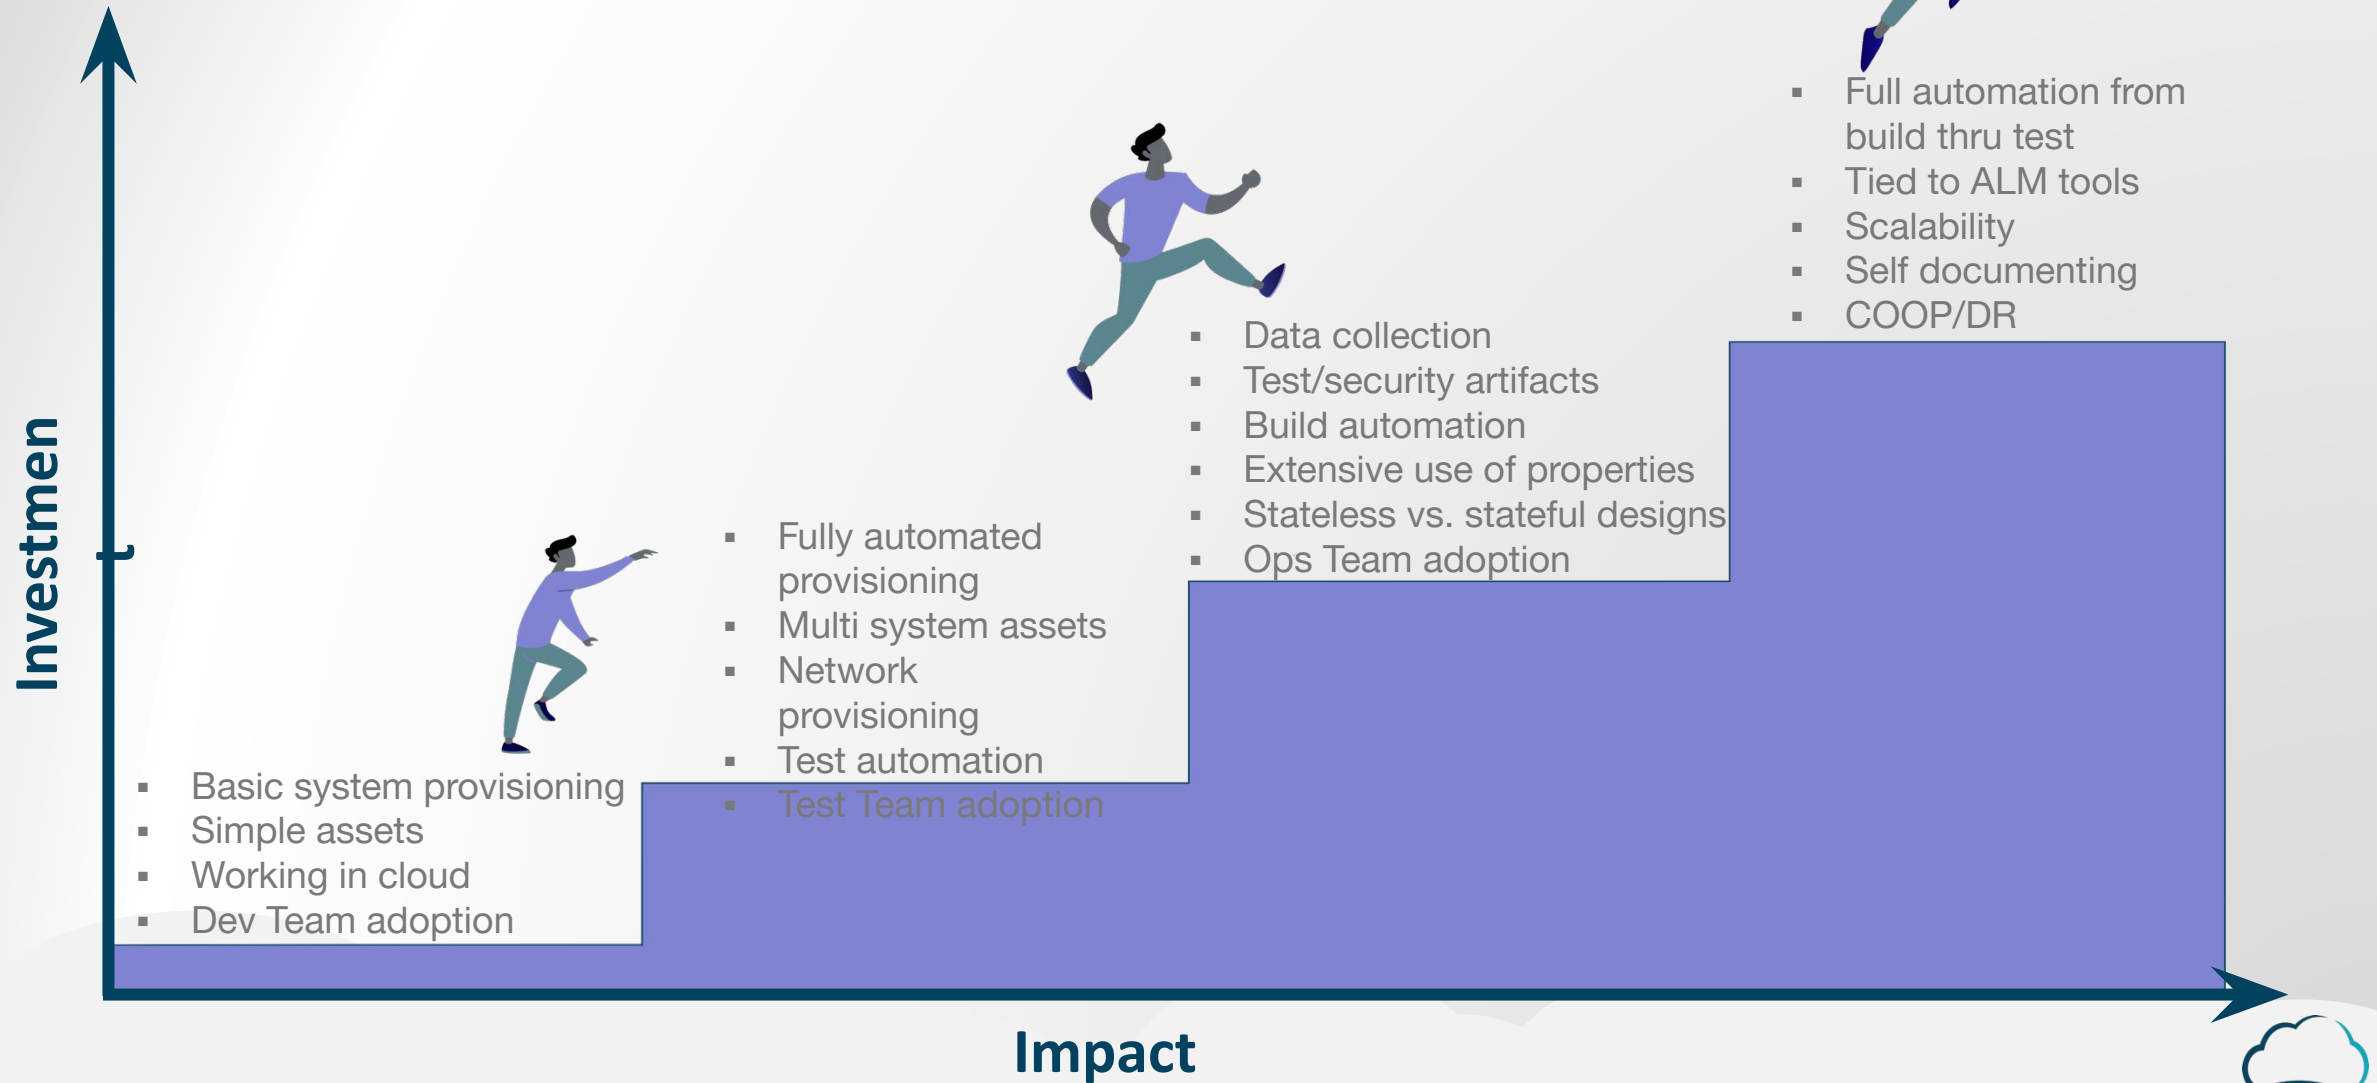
Investmen

Basic system provisioning
Simple assets
Working in cloud
Dev Team adoption

Fully automated provisioning
Multi system assets
Network provisioning
Test automation
Test Team adoption

Data collection
Test/security artifacts
Build automation
Extensive use of properties
Stateless vs. stateful designs
Ops Team adoption

Full automation from build thru test
Tied to ALM tools
Scalability
Self documenting
COOP/DR

Impact